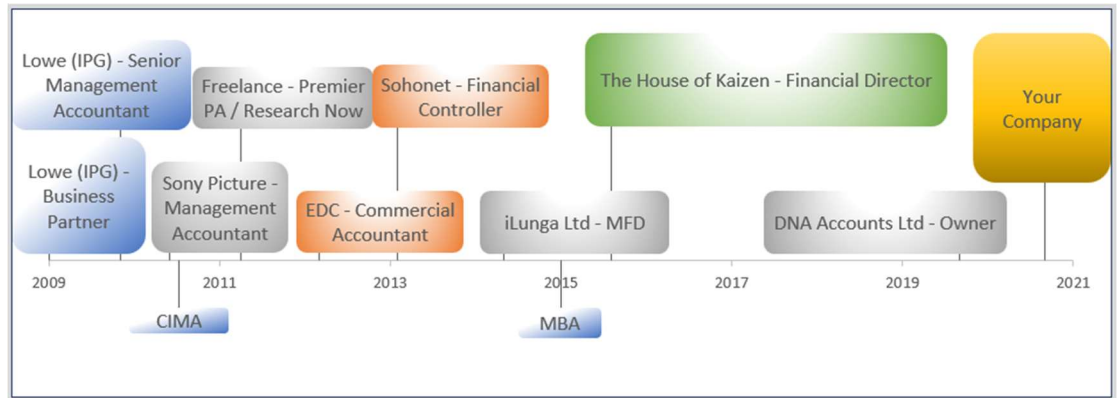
Lowe (IPG) - Senior Management Accountant

Freelance - Premier PA / Research Now

Sohonet - Financial Controller

The House of Kaizen - Financial Director

Your Company

Lowe (IPG) - Business Partner

Sony Picture - Management Accountant

EDC - Commercial Accountant

iLunga Ltd - MFD

DNA Accounts Ltd - Owner

2009

2011

2013

2015

2017

2019

2021

CIMA

MBA